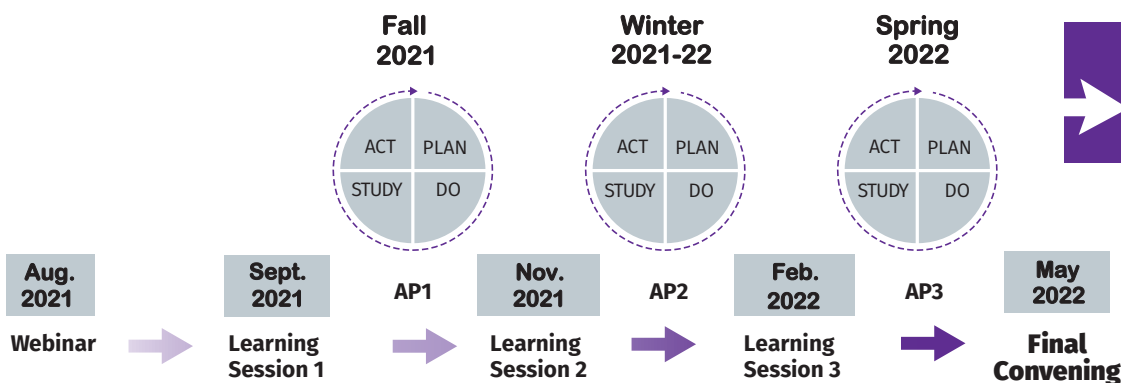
Fall 2021

Winter 2021-22

Spring 2022

ACT PLAN STUDY DO

ACT PLAN STUDY DO

ACT PLAN STUDY DO

Aug. 2021

Webinar

Sept. 2021

Learning Session 1

AP1

Nov. 2021

Learning Session 2

AP2

Feb. 2022

Learning Session 3

AP3

May 2022

Final Convening